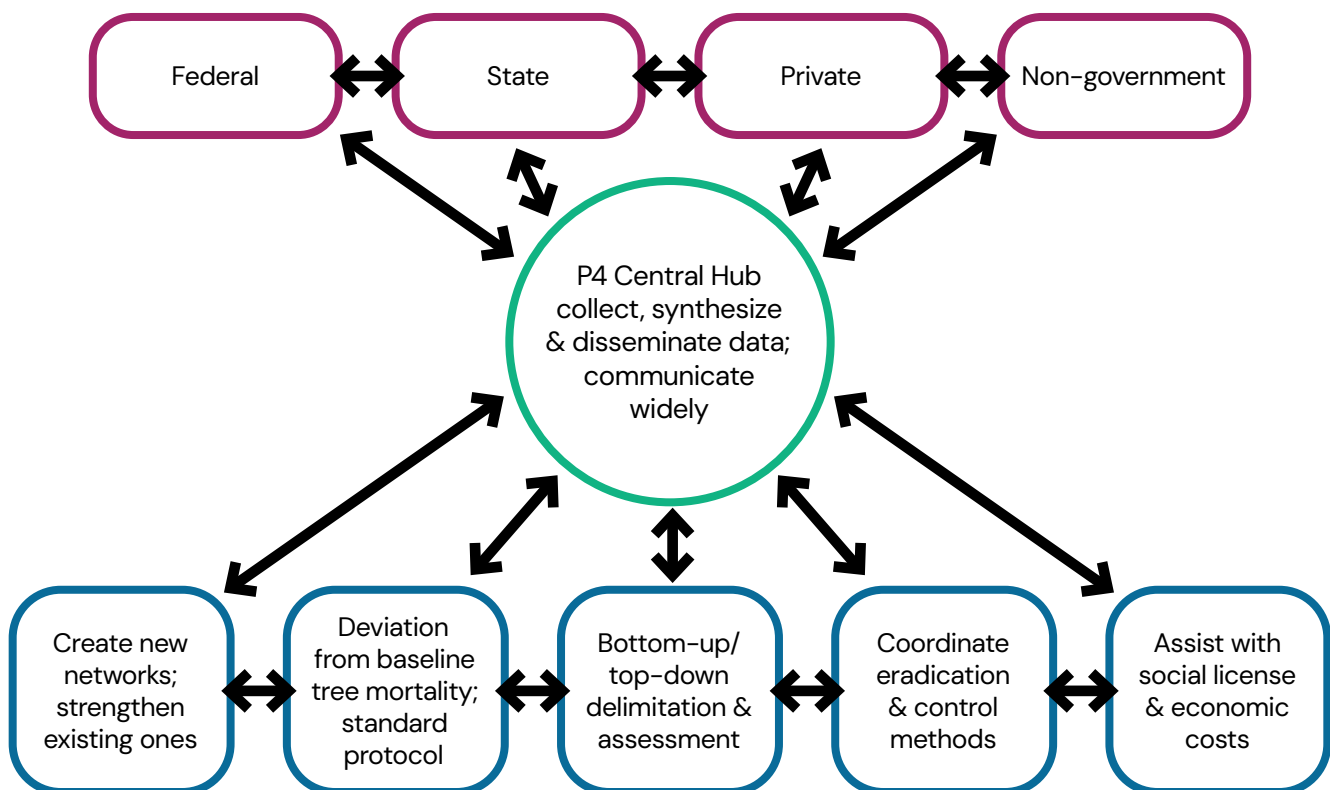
Federal

State

Private

Non-government

P4 Central Hub
collect, synthesize & disseminate data; communicate widely

Create new networks; strengthen existing ones

Deviation from baseline tree mortality; standard protocol

Bottom-up/ top-down delimitation & assessment

Coordinate eradication & control methods

Assist with social license & economic costs